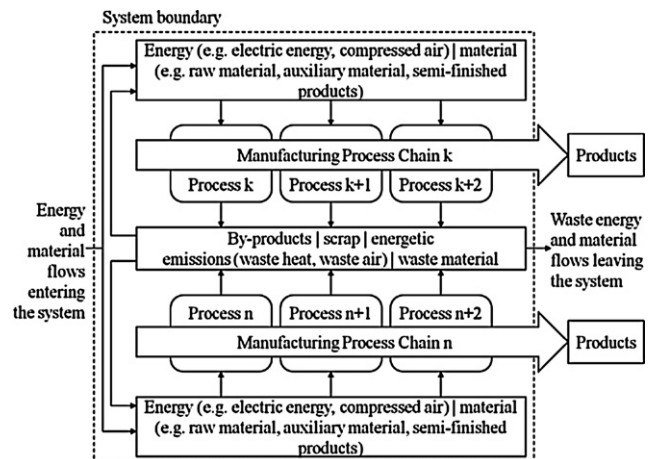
System boundary

Energy (e.g. electric energy, compressed air) | material (e.g. raw material, auxiliary material, semi-finished products)

Manufacturing Process Chain k

Products

Process k

Process k+1

Process k+2

Energy and material flows entering the system

By-products | scrap | energetic emissions (waste heat, waste air) | waste material

Waste energy and material flows leaving the system

Process n

Process n+1

Process n+2

Manufacturing Process Chain n

Products

Energy (e.g. electric energy, compressed air) | material (e.g. raw material, auxiliary material, semi-finished products)